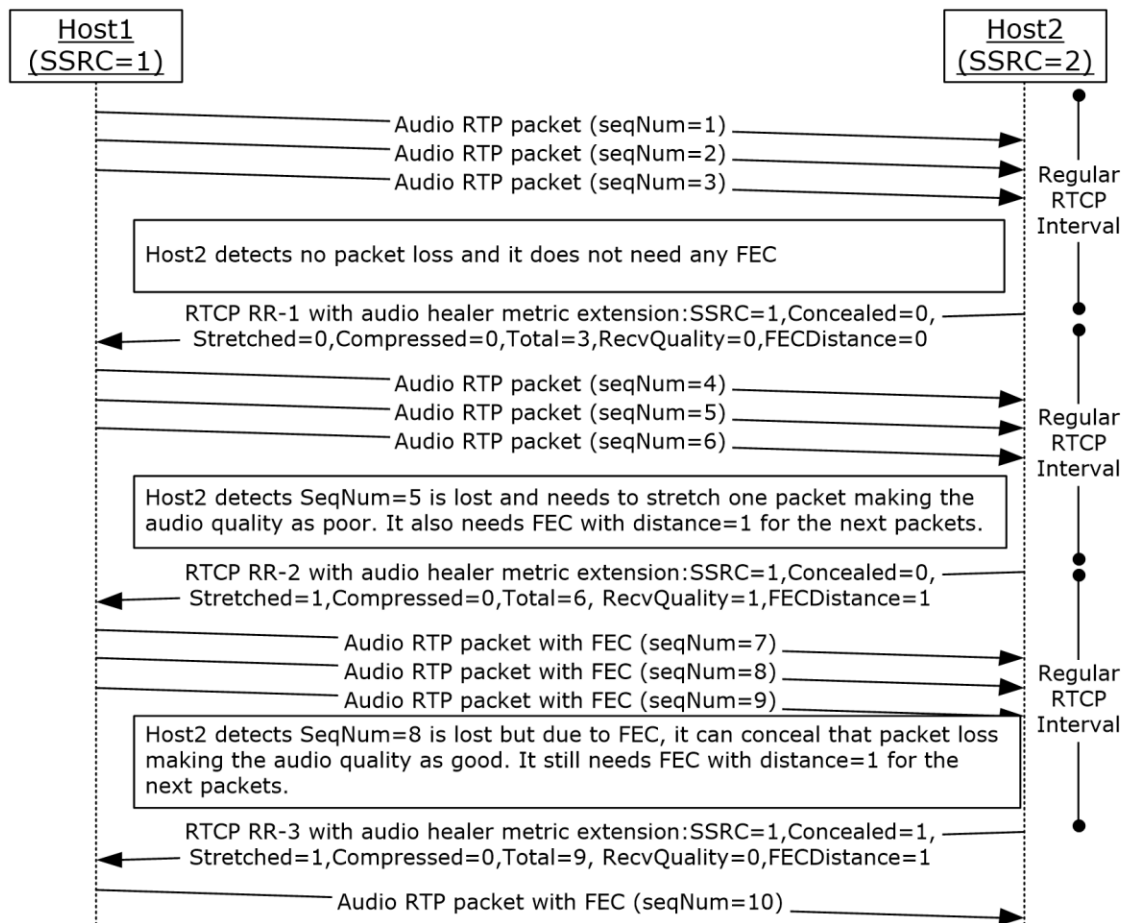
Host1
(SSRC=1)

Host2
(SSRC=2)

Audio RTP packet (seqNum=1)
Audio RTP packet (seqNum=2)
Audio RTP packet (seqNum=3)

Regular RTCP Interval

Host2 detects no packet loss and it does not need any FEC

RTCP RR-1 with audio healer metric extension:SSRC=1,Concealed=0, Stretched=0,Compressed=0,Total=3,RecvQuality=0,FECDistance=0

Audio RTP packet (seqNum=4)
Audio RTP packet (seqNum=5)
Audio RTP packet (seqNum=6)

Regular RTCP Interval

Host2 detects SeqNum=5 is lost and needs to stretch one packet making the audio quality as poor. It also needs FEC with distance=1 for the next packets.

RTCP RR-2 with audio healer metric extension:SSRC=1,Concealed=0, Stretched=1,Compressed=0,Total=6, RecvQuality=1,FECDistance=1

Audio RTP packet with FEC (seqNum=7)
Audio RTP packet with FEC (seqNum=8)
Audio RTP packet with FEC (seqNum=9)

Regular RTCP Interval

Host2 detects SeqNum=8 is lost but due to FEC, it can conceal that packet loss making the audio quality as good. It still needs FEC with distance=1 for the next packets.

RTCP RR-3 with audio healer metric extension:SSRC=1,Concealed=1, Stretched=1,Compressed=0,Total=9, RecvQuality=0,FECDistance=1

Audio RTP packet with FEC (seqNum=10)